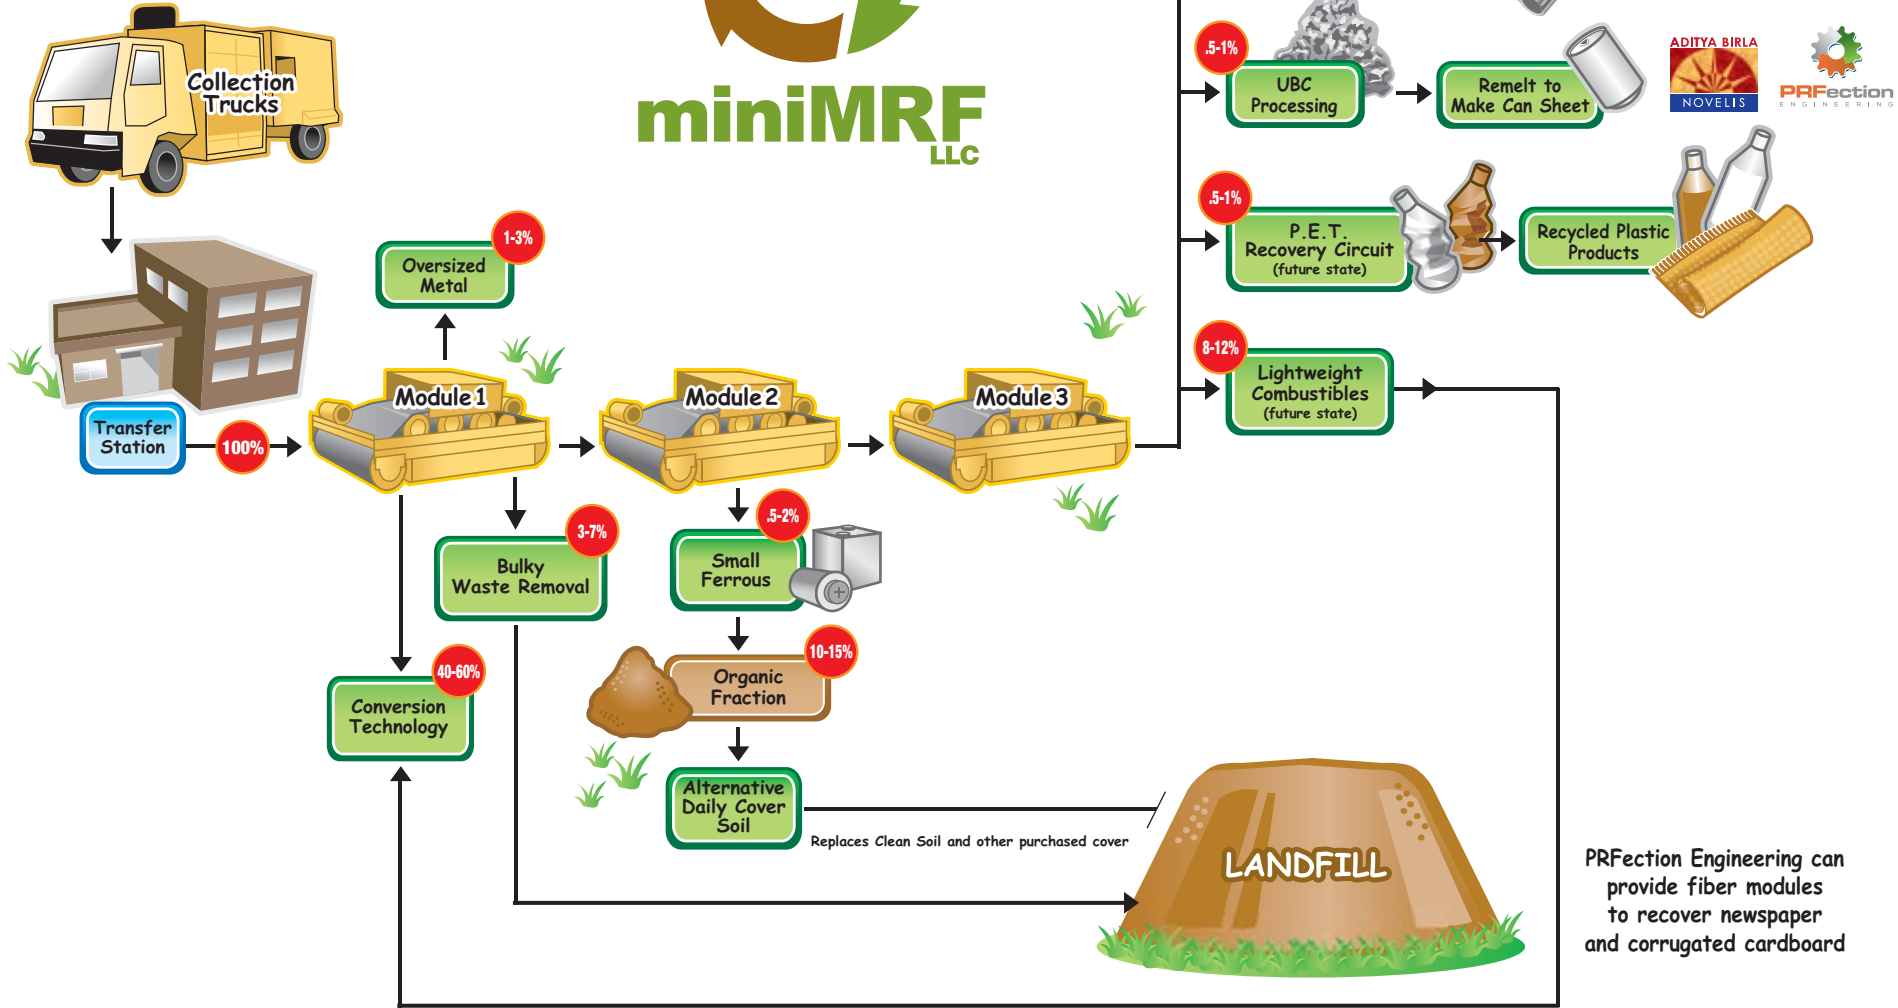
Collection Trucks

miniMRF LLC

Transfer Station

100%

Module 1

Module 2

Module 3

1-3%
Oversized Metal

3-7%
Bulky Waste Removal

.5-2%
Small Ferrous

40-60%
Conversion Technology

10-15%
Organic Fraction

Alternative Daily Cover Soil

Replaces Clean Soil and other purchased cover

LANDFILL

.5-1%
UBC Processing

Remelt to Make Can Sheet

ADITYA BIRLA
NOVELIS

PRFection ENGINEERING

.5-1%
P.E.T. Recovery Circuit (future state)

Recycled Plastic Products

8-12%
Lightweight Combustibles (future state)

PRFection Engineering can provide fiber modules to recover newspaper and corrugated cardboard